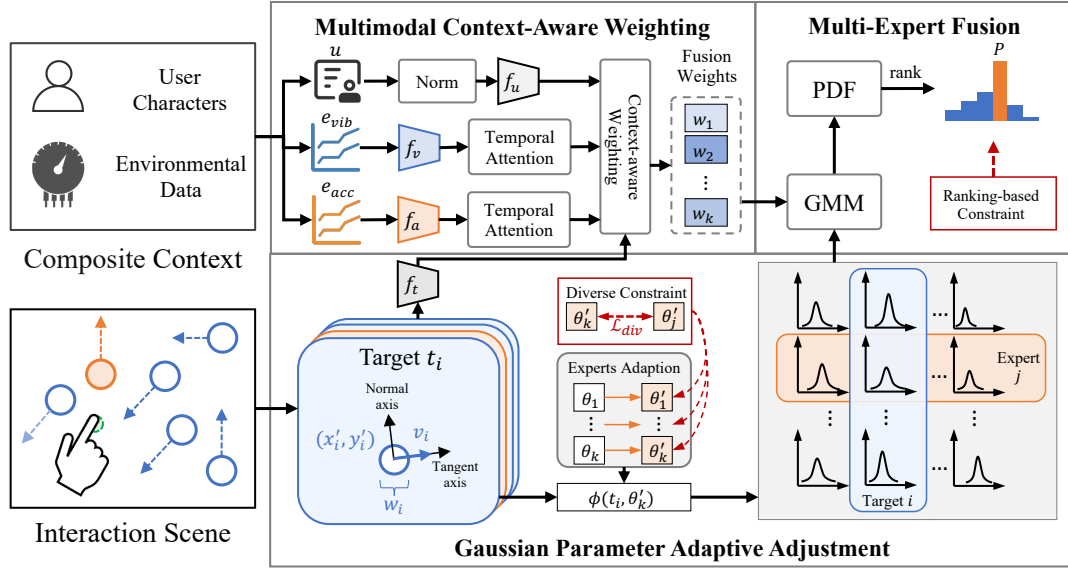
Multimodal Context-Aware Weighting

Multi-Expert Fusion

User Characters

Environmental Data

Composite Context

$u$

Norm

$f_u$

$e_{vib}$

$f_v$

Temporal Attention

$e_{acc}$

$f_a$

Temporal Attention

Context-aware Weighting

Fusion Weights

$w_1$

$w_2$

⋮

$w_k$

PDF

rank

$P$

GMM

Ranking-based Constraint

Interaction Scene

$f_t$

Target $t_i$

Normal axis

$(x_i', y_i')$

$v_i$

Tangent axis

$w_i$

Diverse Constraint

$\theta_k'$

$\mathcal{L}_{div}$

$\theta_j'$

Experts Adaption

$\theta_1$

$\theta_1'$

⋮

⋮

$\theta_k$

$\theta_k'$

$\phi(t_i, \theta_k')$

…

…

Expert $j$

⋮

⋮

…

Target $i$

Gaussian Parameter Adaptive Adjustment